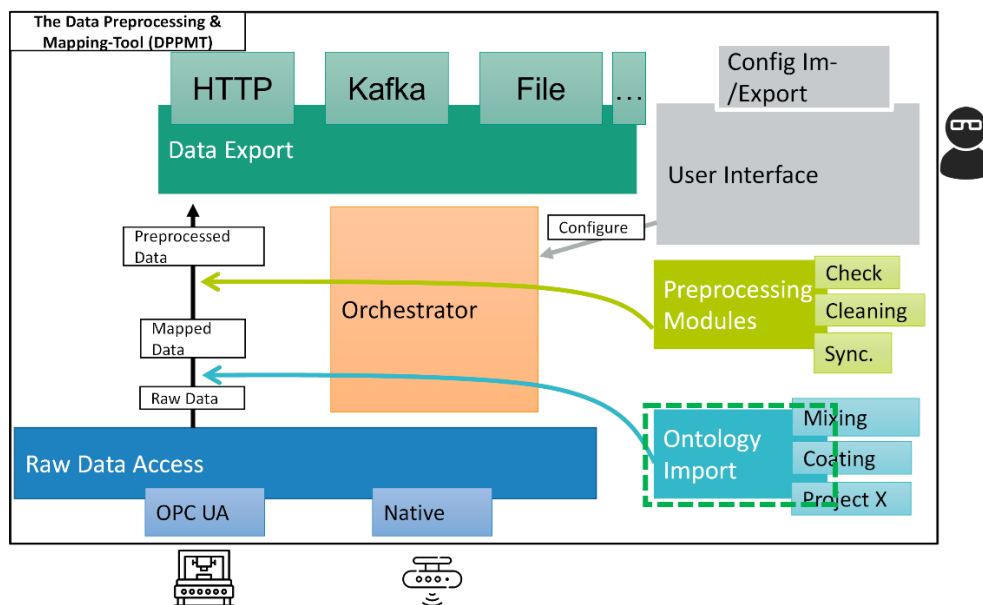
The Data Preprocessing & Mapping-Tool (DPPMT)

HTTP

Kafka

File

…

Config Im-/Export

Data Export

User Interface

Configure

Preprocessed Data

Orchestrator

Preprocessing Modules

Check

Cleaning

Sync.

Mapped Data

Raw Data

Ontology Import

Mixing

Coating

Project X

Raw Data Access

OPC UA

Native